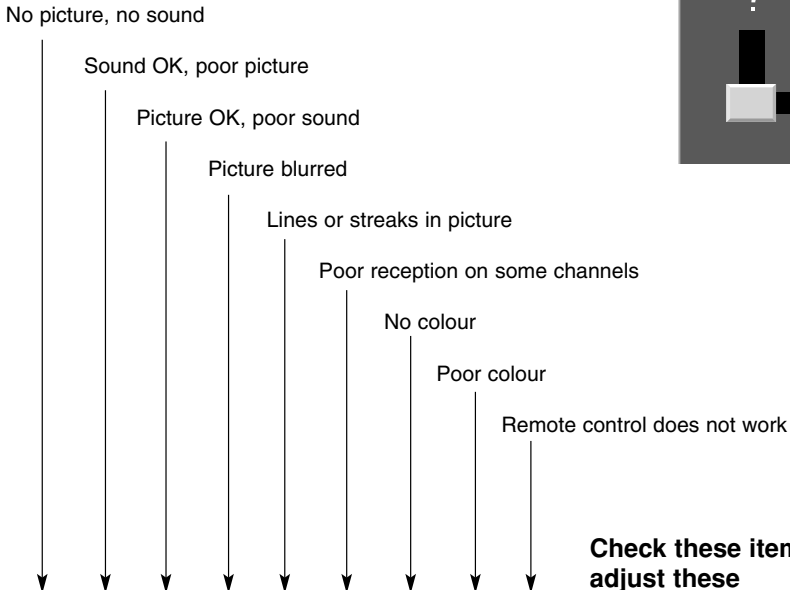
No picture, no sound

Sound OK, poor picture

Picture OK, poor sound

Picture blurred

Lines or streaks in picture

Poor reception on some channels

No colour

Poor colour

Remote control does not work

Check these item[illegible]
adjust these